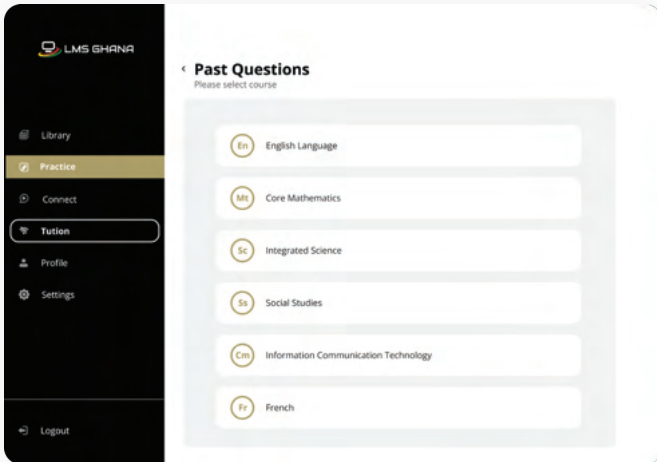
LMS GHANA

Library
Practice
Connect
Tution
Profile
Settings

Logout

‹ Past Questions
Please select course

En English Language
Mt Core Mathematics
Sc Integrated Science
Ss Social Studies
Cm Information Communication Technology
Fr French